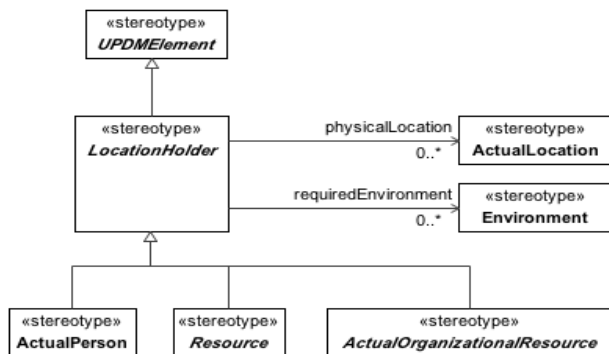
«stereotype»
*UPDMElement*

«stereotype»
*LocationHolder*

physicalLocation
0..*

«stereotype»
ActualLocation

requiredEnvironment
0..*

«stereotype»
Environment

«stereotype»
ActualPerson

«stereotype»
*Resource*

«stereotype»
*ActualOrganizationalResource*